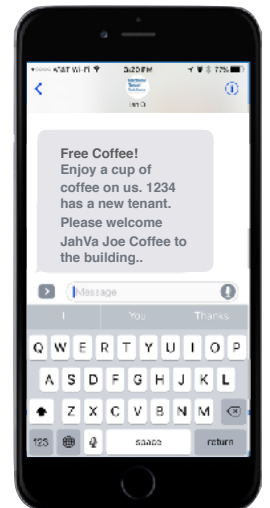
AT&T Wi-Fi 3:25 PM 77%

Free Coffee!
Enjoy a cup of coffee on us. 1234 has a new tenant. Please welcome JahVa Joe Coffee to the building..

Message

I You Thanks

Q W E R T Y U I O P
A S D F G H J K L
Z X C V B N M
123 space return